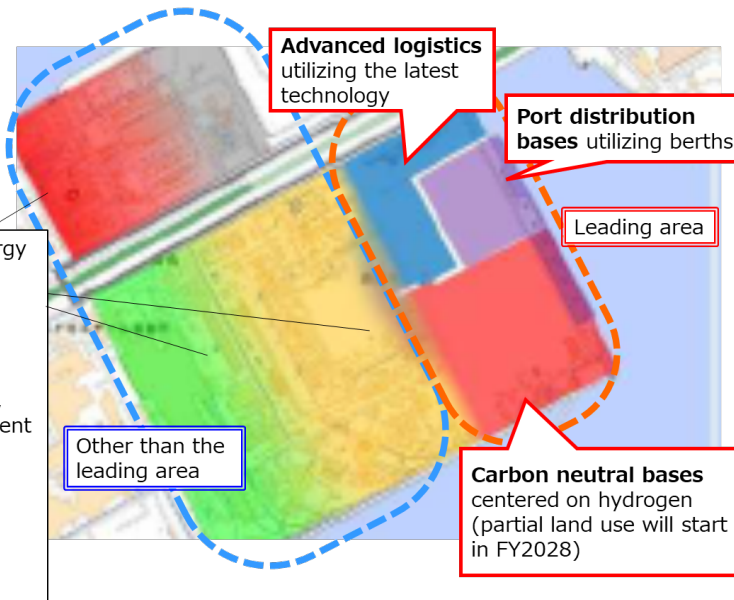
**Advanced logistics** utilizing the latest technology

**Port distribution bases** utilizing berths

Leading area

rgy

ent

Other than the leading area

**Carbon neutral bases** centered on hydrogen (partial land use will start in FY2028)